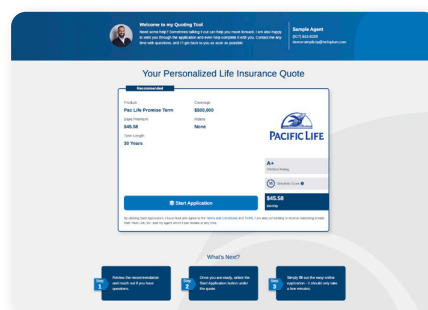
Welcome to my Quoting Tool

Need some help? Sometimes talking it out can help you move forward. I am also happy to assist you through the application and even help complete it with you. Contact me any time with questions, and I'll get back to you as soon as possible.

Sample Agent
(877) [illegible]
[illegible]

Your Personalized Life Insurance Quote

Recommended

Product
Pac Life Promise Term

Coverage
$500,000

Base Premium
$45.58

Riders
None

Term Length
30 Years

PACIFIC LIFE

A+
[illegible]

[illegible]

$45.58
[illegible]

Start Application

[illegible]

What's Next?

Step 1
Review the recommendation and reach out if you have questions.

Step 2
Once you are ready, select the Start Application button under the quote.

Step 3
Simply fill out the easy online application – it should only take a few minutes.